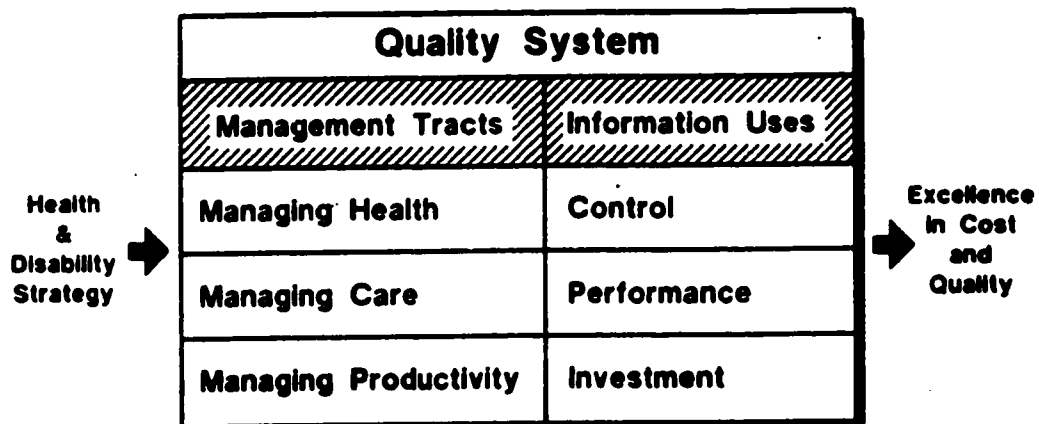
Health & Disability Strategy

Quality System

| Management Tracts | Information Uses |
|---|---|
| Managing Health | Control |
| Managing Care | Performance |
| Managing Productivity | Investment |

Excellence in Cost and Quality